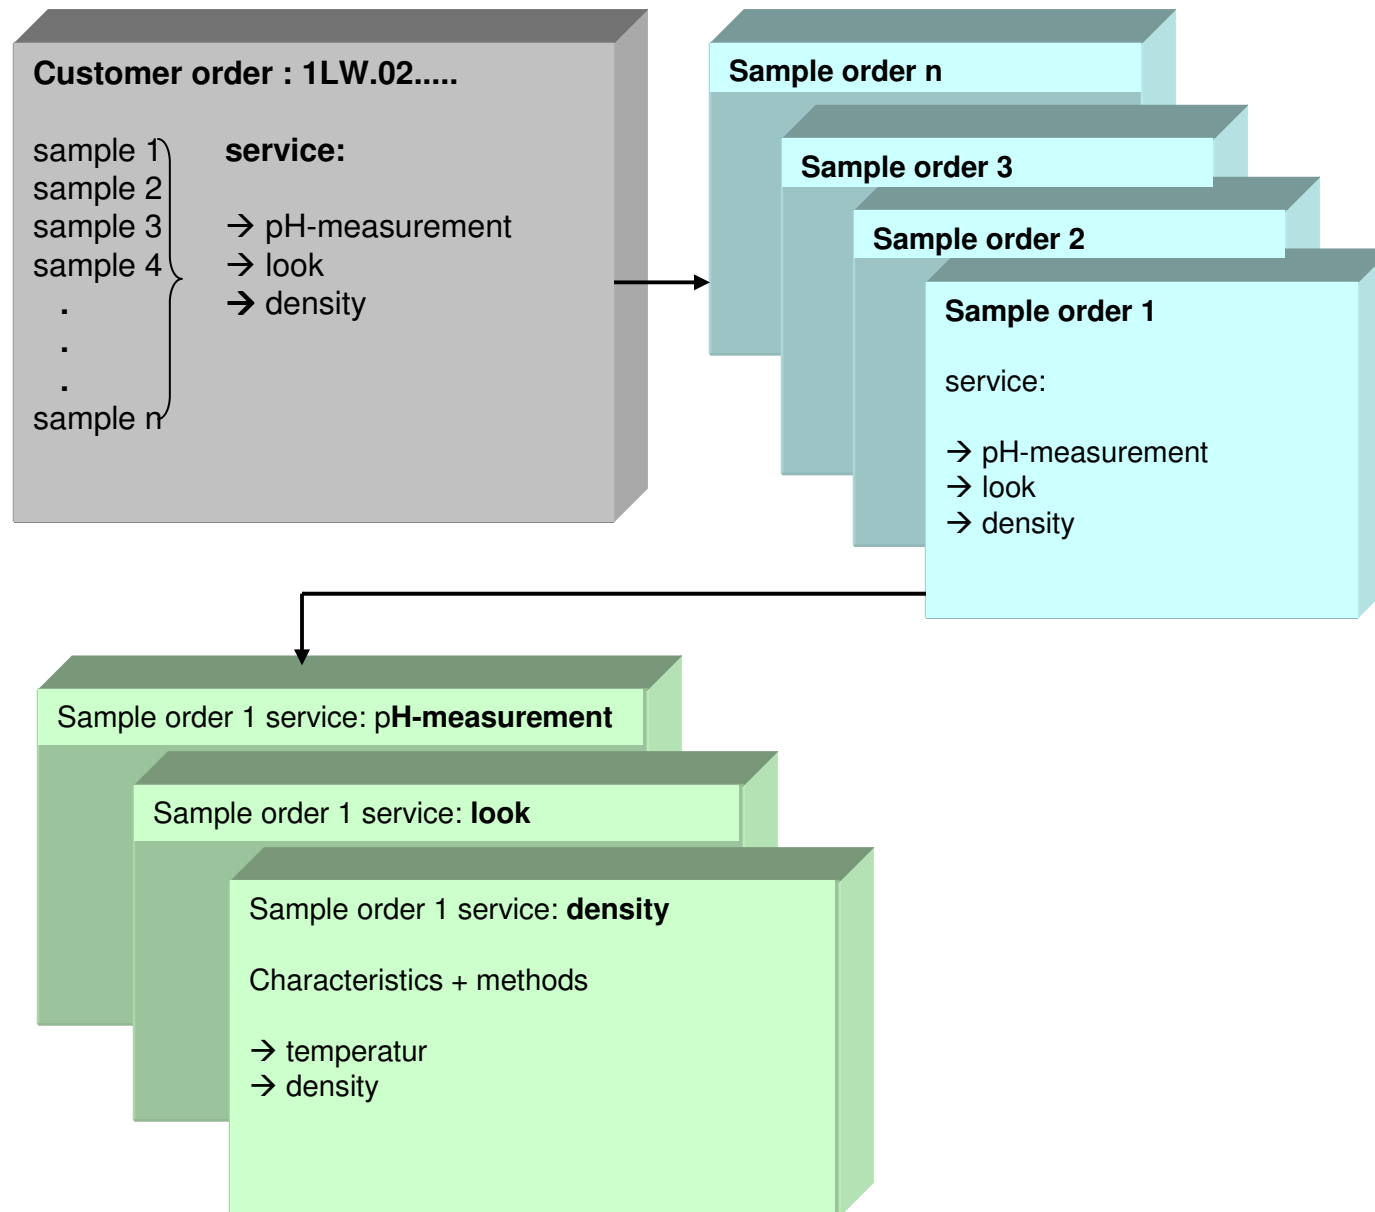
Customer order : 1LW.02.....

sample 1
sample 2
sample 3
sample 4
.
.
.
sample n

service:

→ pH-measurement
→ look
→ density

Sample order n

Sample order 3

Sample order 2

Sample order 1

service:

→ pH-measurement
→ look
→ density

Sample order 1 service: pH-measurement

Sample order 1 service: look

Sample order 1 service: density

Characteristics + methods

→ temperatur
→ density